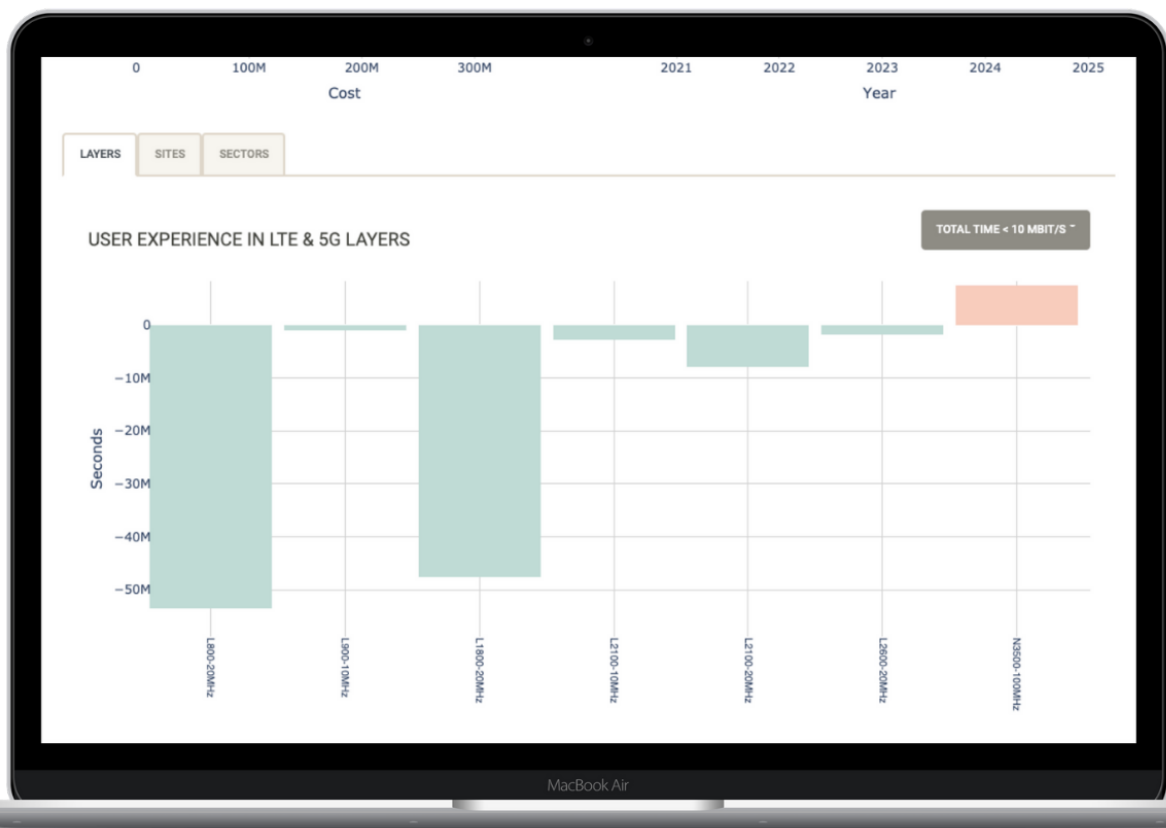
0 100M 200M 300M
Cost

2021 2022 2023 2024 2025
Year

LAYERS SITES SECTORS

USER EXPERIENCE IN LTE & 5G LAYERS

TOTAL TIME < 10 MBIT/S

Seconds

0
−10M
−20M
−30M
−40M
−50M

L800-20MHz
L900-10MHz
L1800-20MHz
L2100-10MHz
L2100-20MHz
L2600-20MHz
N3500-100MHz

MacBook Air